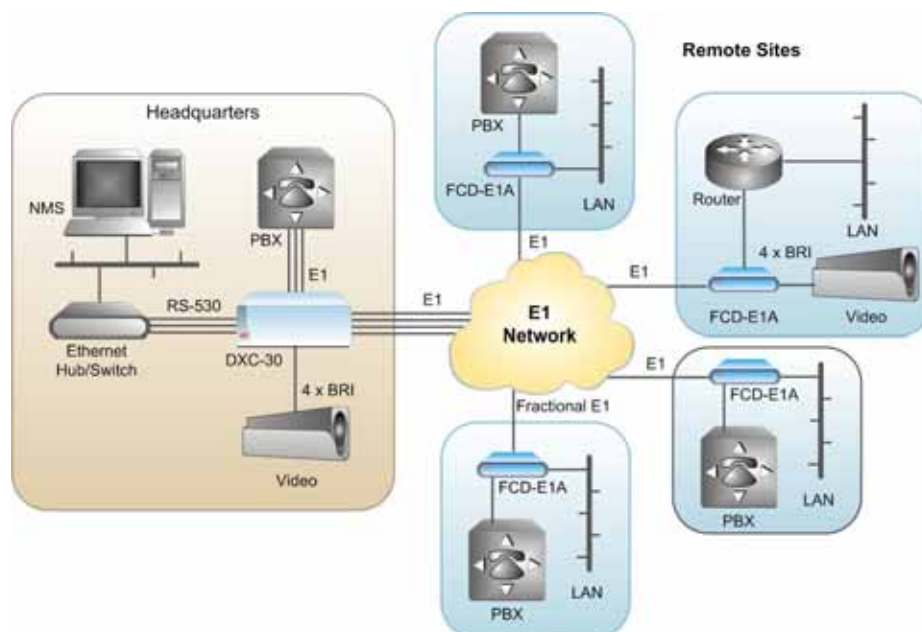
Remote Sites

Headquarters

NMS

PBX

E1

RS-530

Ethernet Hub/Switch

DXC-30

4 x BRI

Video

PBX

FCD-E1A

LAN

E1

E1

E1 Network

Router

LAN

4 x BRI

E1

FCD-E1A

Video

E1

FCD-E1A

PBX

LAN

Fractional E1

FCD-E1A

PBX

LAN